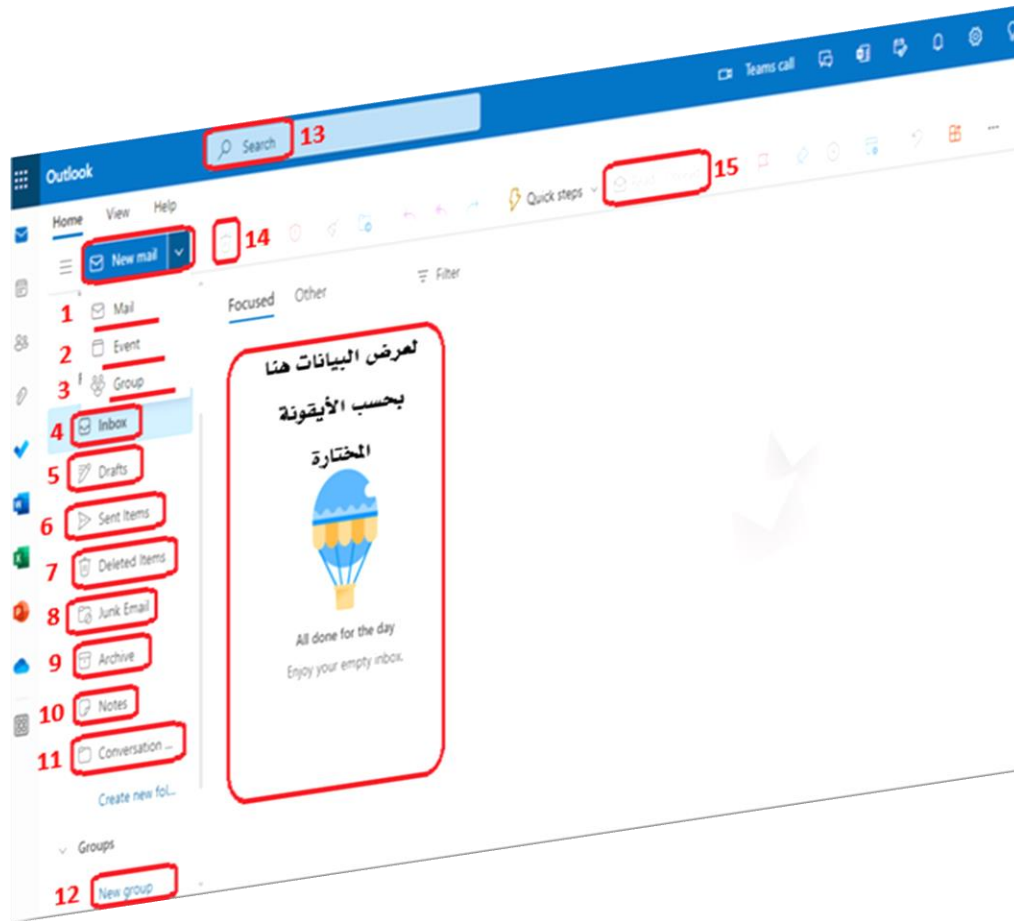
Teams call

Outlook

Search 13

Home View Help

New mail

14

Quick steps

15

Filter

1 Mail

2 Event

3 Group

4 Inbox

5 Drafts

6 Sent Items

7 Deleted Items

8 Junk Email

9 Archive

10 Notes

11 Conversation ...

Create new fol...

Groups

12 New group

Focused Other

لعرض البيانات هنا بحسب الأيقونة المختارة

All done for the day

Enjoy your empty inbox.